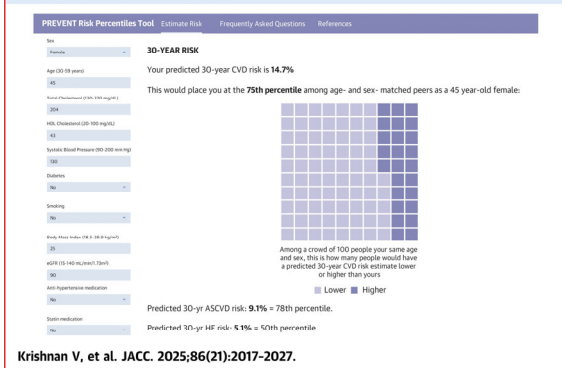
PREVENT Risk Percentiles Tool Estimate Risk Frequently Asked Questions References

Sex
Female

Age (30-59 years)
45

Total Cholesterol (130-320 mg/dL)
204

HDL Cholesterol (20-100 mg/dL)
63

Systolic Blood Pressure (90-200 mm Hg)
130

Diabetes
No

Smoking
No

Body Mass Index (18.5-39.9 kg/m²)
25

eGFR (15-140 mL/min/1.73m²)
90

Anti-hypertensive medication
No

Statin medication
No

30-YEAR RISK

Your predicted 30-year CVD risk is **14.7%**

This would place you at the **75th percentile** among age- and sex- matched peers as a 45 year-old female:

Among a crowd of 100 people your same age and sex, this is how many people would have a predicted 30-year CVD risk estimate lower or higher than yours

Lower Higher

Predicted 30-yr ASCVD risk: **9.1%** = 78th percentile.

Predicted 30-yr HF risk: **5.1%** = 50th percentile

Krishnan V, et al. JACC. 2025;86(21):2017–2027.